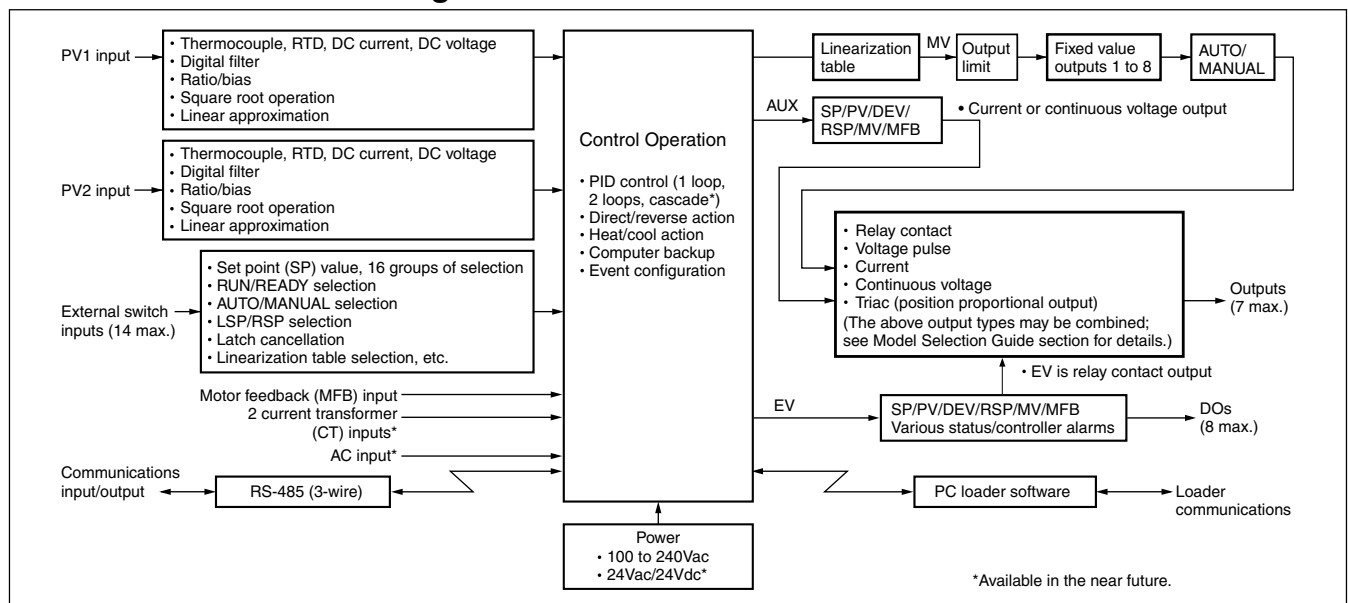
PV1 input
• Thermocouple, RTD, DC current, DC voltage
• Digital filter
• Ratio/bias
• Square root operation
• Linear approximation

PV2 input
• Thermocouple, RTD, DC current, DC voltage
• Digital filter
• Ratio/bias
• Square root operation
• Linear approximation

External switch inputs (14 max.)
• Set point (SP) value, 16 groups of selection
• RUN/READY selection
• AUTO/MANUAL selection
• LSP/RSP selection
• Latch cancellation
• Linearization table selection, etc.

Motor feedback (MFB) input
2 current transformer (CT) inputs*
AC input*

Communications input/output
RS-485 (3-wire)

Control Operation
• PID control (1 loop, 2 loops, cascade*)
• Direct/reverse action
• Heat/cool action
• Computer backup
• Event configuration

Power
• 100 to 240Vac
• 24Vac/24Vdc*

Linearization table
MV
Output limit
Fixed value outputs 1 to 8
AUTO/ MANUAL

AUX
SP/PV/DEV/ RSP/MV/MFB
• Current or continuous voltage output

• Relay contact
• Voltage pulse
• Current
• Continuous voltage
• Triac (position proportional output)
(The above output types may be combined; see Model Selection Guide section for details.)

Outputs (7 max.)

• EV is relay contact output

EV
SP/PV/DEV/RSP/MV/MFB
Various status/controller alarms
DOs (8 max.)

PC loader software
Loader communications

*Available in the near future.